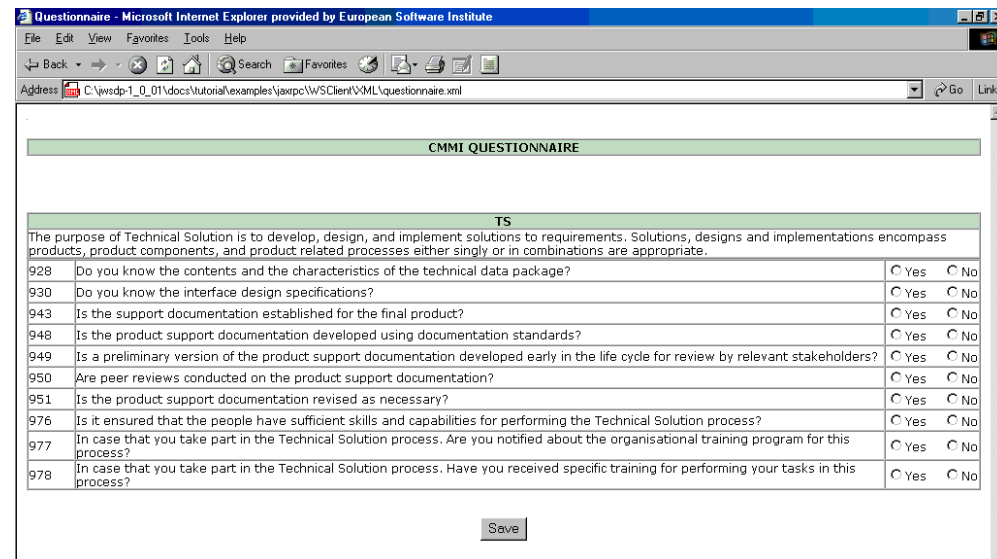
Questionnaire - Microsoft Internet Explorer provided by European Software Institute

File Edit View Favorites Tools Help

Back Search Favorites

Address C:\jwsdp-1_0_01\docs\tutorial\examples\jaxrpc\WSClient\XML\questionnaire.xml Go Link

CMMI QUESTIONNAIRE

TS

The purpose of Technical Solution is to develop, design, and implement solutions to requirements. Solutions, designs and implementations encompass products, product components, and product related processes either singly or in combinations are appropriate.

| | | | |
|---|---|---|---|
| 928 | Do you know the contents and the characteristics of the technical data package? | Yes | No |
| 930 | Do you know the interface design specifications? | Yes | No |
| 943 | Is the support documentation established for the final product? | Yes | No |
| 948 | Is the product support documentation developed using documentation standards? | Yes | No |
| 949 | Is a preliminary version of the product support documentation developed early in the life cycle for review by relevant stakeholders? | Yes | No |
| 950 | Are peer reviews conducted on the product support documentation? | Yes | No |
| 951 | Is the product support documentation revised as necessary? | Yes | No |
| 976 | Is it ensured that the people have sufficient skills and capabilities for performing the Technical Solution process? | Yes | No |
| 977 | In case that you take part in the Technical Solution process. Are you notified about the organisational training program for this process? | Yes | No |
| 978 | In case that you take part in the Technical Solution process. Have you received specific training for performing your tasks in this process? | Yes | No |

Save